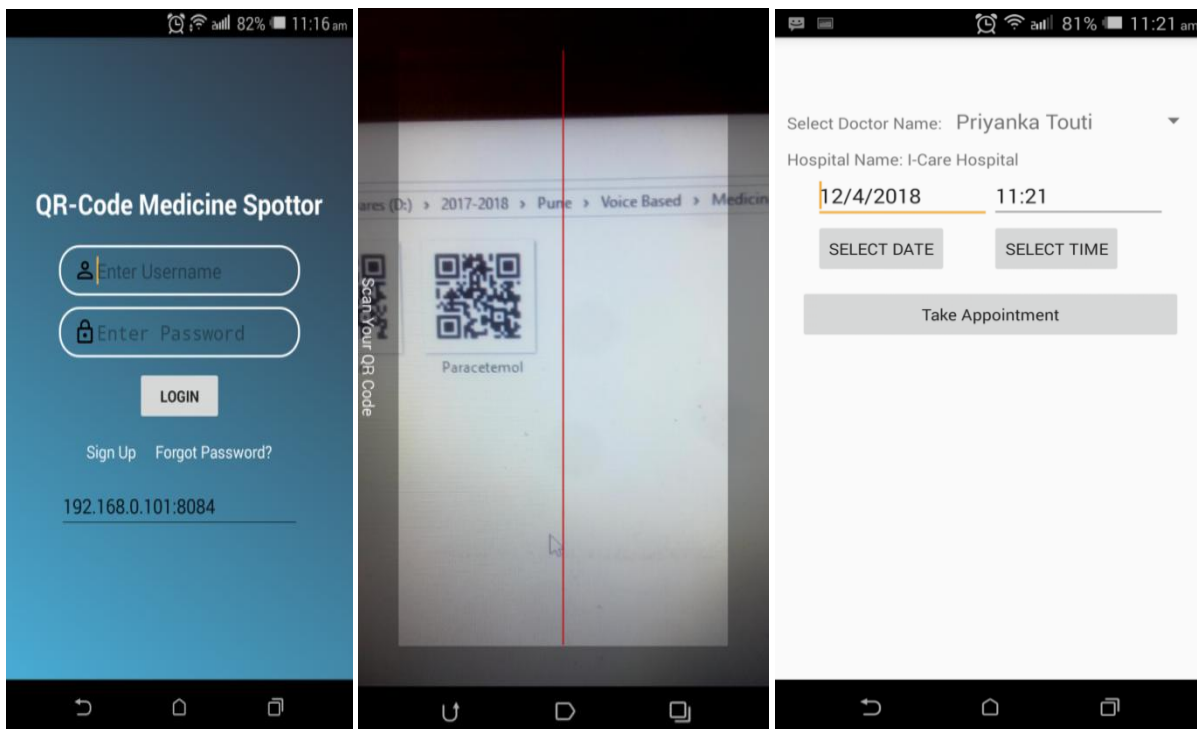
82% 11:16 am

QR-Code Medicine Spottor

Enter Username

Enter Password

LOGIN

Sign Up Forgot Password?

192.168.0.101:8084

ares (D:) › 2017-2018 › Pune › Voice Based › Medicin

Scan Your QR Code

Paracetemol

81% 11:21 am

Select Doctor Name: Priyanka Touti

Hospital Name: I-Care Hospital

12/4/2018 11:21

SELECT DATE SELECT TIME

Take Appointment